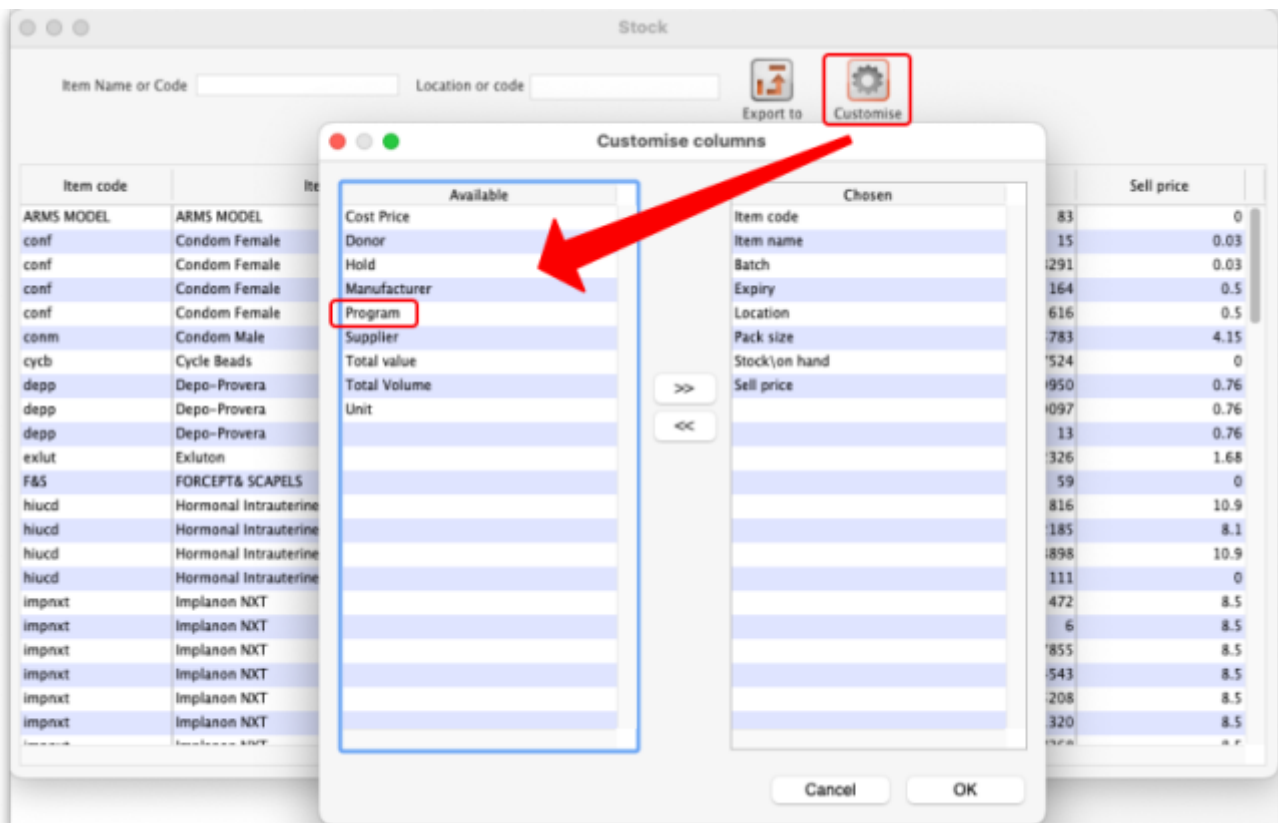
Stock

Item Name or Code

Location or code

Export to

Customise

Customise columns

| Item code | Ite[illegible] |
|---|---|
| ARMS MODEL | ARMS MODEL |
| conf | Condom Female |
| conf | Condom Female |
| conf | Condom Female |
| conf | Condom Female |
| conm | Condom Male |
| cycb | Cycle Beads |
| depp | Depo-Provera |
| depp | Depo-Provera |
| depp | Depo-Provera |
| exlut | Exluton |
| F&S | FORCEPT& SCAPELS |
| hiucd | Hormonal Intrauterine |
| hiucd | Hormonal Intrauterine |
| hiucd | Hormonal Intrauterine |
| hiucd | Hormonal Intrauterine |
| impnxt | Implanon NXT |
| impnxt | Implanon NXT |
| impnxt | Implanon NXT |
| impnxt | Implanon NXT |
| impnxt | Implanon NXT |
| impnxt | Implanon NXT |
| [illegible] | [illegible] |

| Available |
|---|
| Cost Price |
| Donor |
| Hold |
| Manufacturer |
| Program |
| Supplier |
| Total value |
| Total Volume |
| Unit |

>>

<<

| Chosen |
|---|
| Item code |
| Item name |
| Batch |
| Expiry |
| Location |
| Pack size |
| Stock\on hand |
| Sell price |

| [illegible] | Sell price |
|---|---|
| 83 | 0 |
| 15 | 0.03 |
| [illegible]291 | 0.03 |
| 164 | 0.5 |
| 616 | 0.5 |
| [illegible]783 | 4.15 |
| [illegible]524 | 0 |
| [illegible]950 | 0.76 |
| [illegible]097 | 0.76 |
| 13 | 0.76 |
| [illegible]326 | 1.68 |
| 59 | 0 |
| 816 | 10.9 |
| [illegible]185 | 8.1 |
| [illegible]898 | 10.9 |
| 111 | 0 |
| 472 | 8.5 |
| 6 | 8.5 |
| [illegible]855 | 8.5 |
| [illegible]543 | 8.5 |
| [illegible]208 | 8.5 |
| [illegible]320 | 8.5 |

Cancel

OK